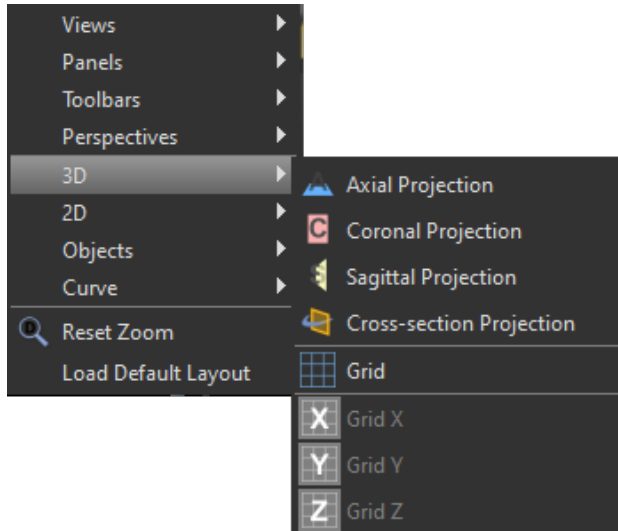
Views
Panels
Toolbars
Perspectives
3D
2D
Objects
Curve
Reset Zoom
Load Default Layout

Axial Projection
C Coronal Projection
Sagittal Projection
Cross-section Projection
Grid
X Grid X
Y Grid Y
Z Grid Z